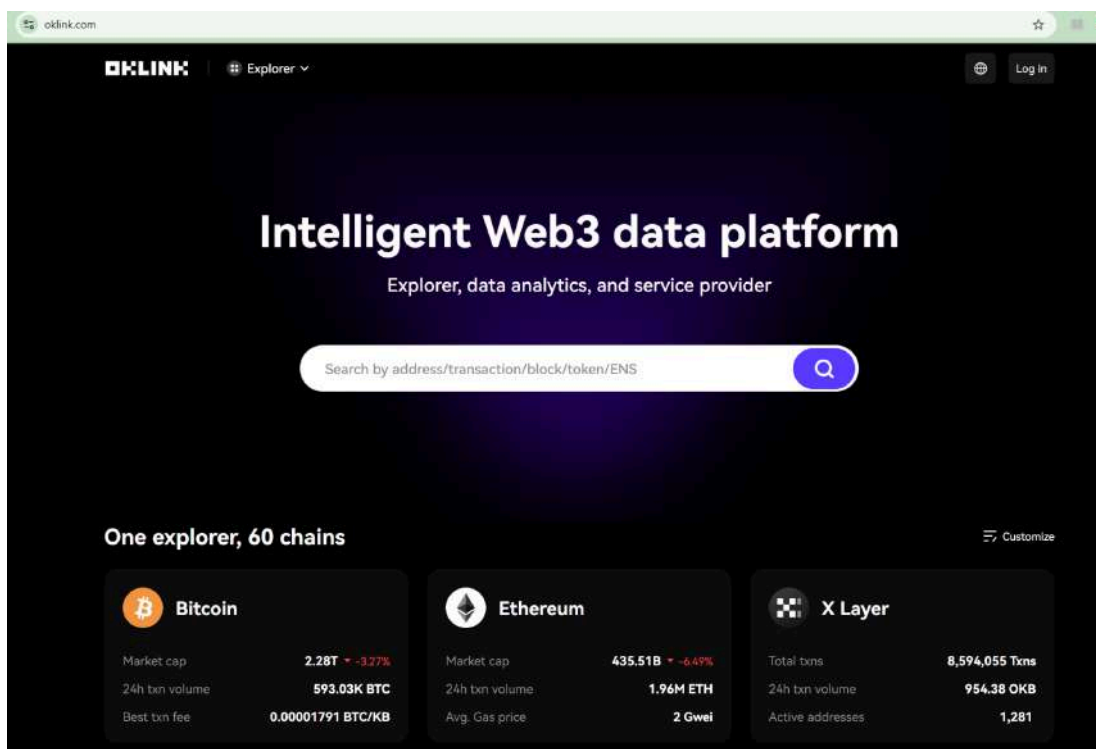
oklink.com

OKLINK Explorer

Log in

Intelligent Web3 data platform

Explorer, data analytics, and service provider

Search by address/transaction/block/token/ENS

One explorer, 60 chains

Customize

Bitcoin

Market cap 2.28T -3.27%
24h txn volume 593.03K BTC
Best txn fee 0.00001791 BTC/KB

Ethereum

Market cap 435.51B -6.49%
24h txn volume 1.96M ETH
Avg. Gas price 2 Gwei

X Layer

Total txns 8,594,055 Txns
24h txn volume 954.38 OKB
Active addresses 1,281